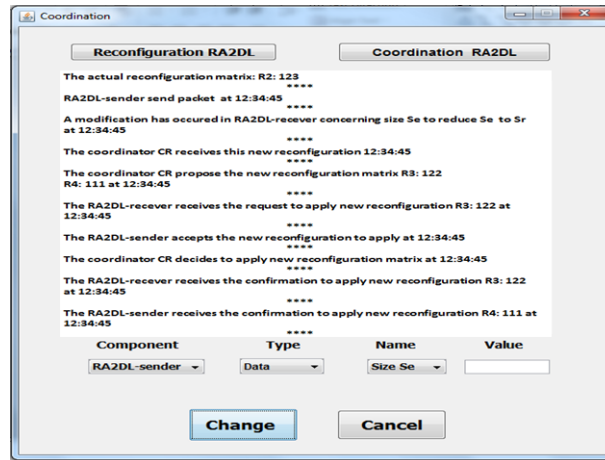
Coordination

Reconfiguration RA2DL

Coordination RA2DL

The actual reconfiguration matrix: R2: 123
****
RA2DL-sender send packet at 12:34:45
****
A modification has occured in RA2DL-recever concerning size Se to reduce Se to Sr at 12:34:45
****
The coordinator CR receives this new reconfiguration 12:34:45
****
The coordinator CR propose the new reconfiguration matrix R3: 122 R4: 111 at 12:34:45
****
The RA2DL-recever receives the request to apply new reconfiguration R3: 122 at 12:34:45
****
The RA2DL-sender accepts the new reconfiguration to apply at 12:34:45
****
The coordinator CR decides to apply new reconfiguration matrix at 12:34:45
****
The RA2DL-recever receives the confirmation to apply new reconfiguration R3: 122 at 12:34:45
****
The RA2DL-sender receives the confirmation to apply new reconfiguration R4: 111 at 12:34:45
****

| Component | Type | Name | Value |
|---|---|---|---|
| RA2DL-sender | Data | Size Se | |

Change

Cancel